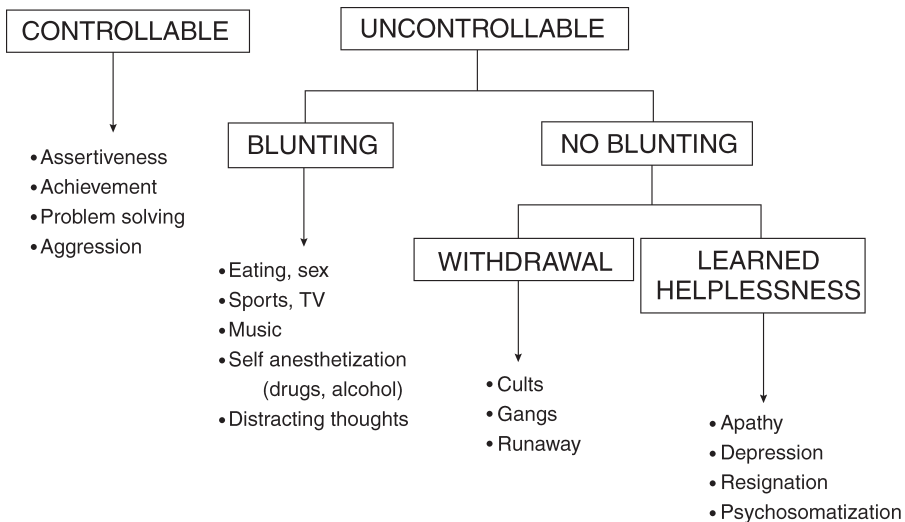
CONTROLLABLE

UNCONTROLLABLE

• Assertiveness
• Achievement
• Problem solving
• Aggression

BLUNTING

NO BLUNTING

• Eating, sex
• Sports, TV
• Music
• Self anesthetization (drugs, alcohol)
• Distracting thoughts

WITHDRAWAL

LEARNED HELPLESSNESS

• Cults
• Gangs
• Runaway

• Apathy
• Depression
• Resignation
• Psychosomatization